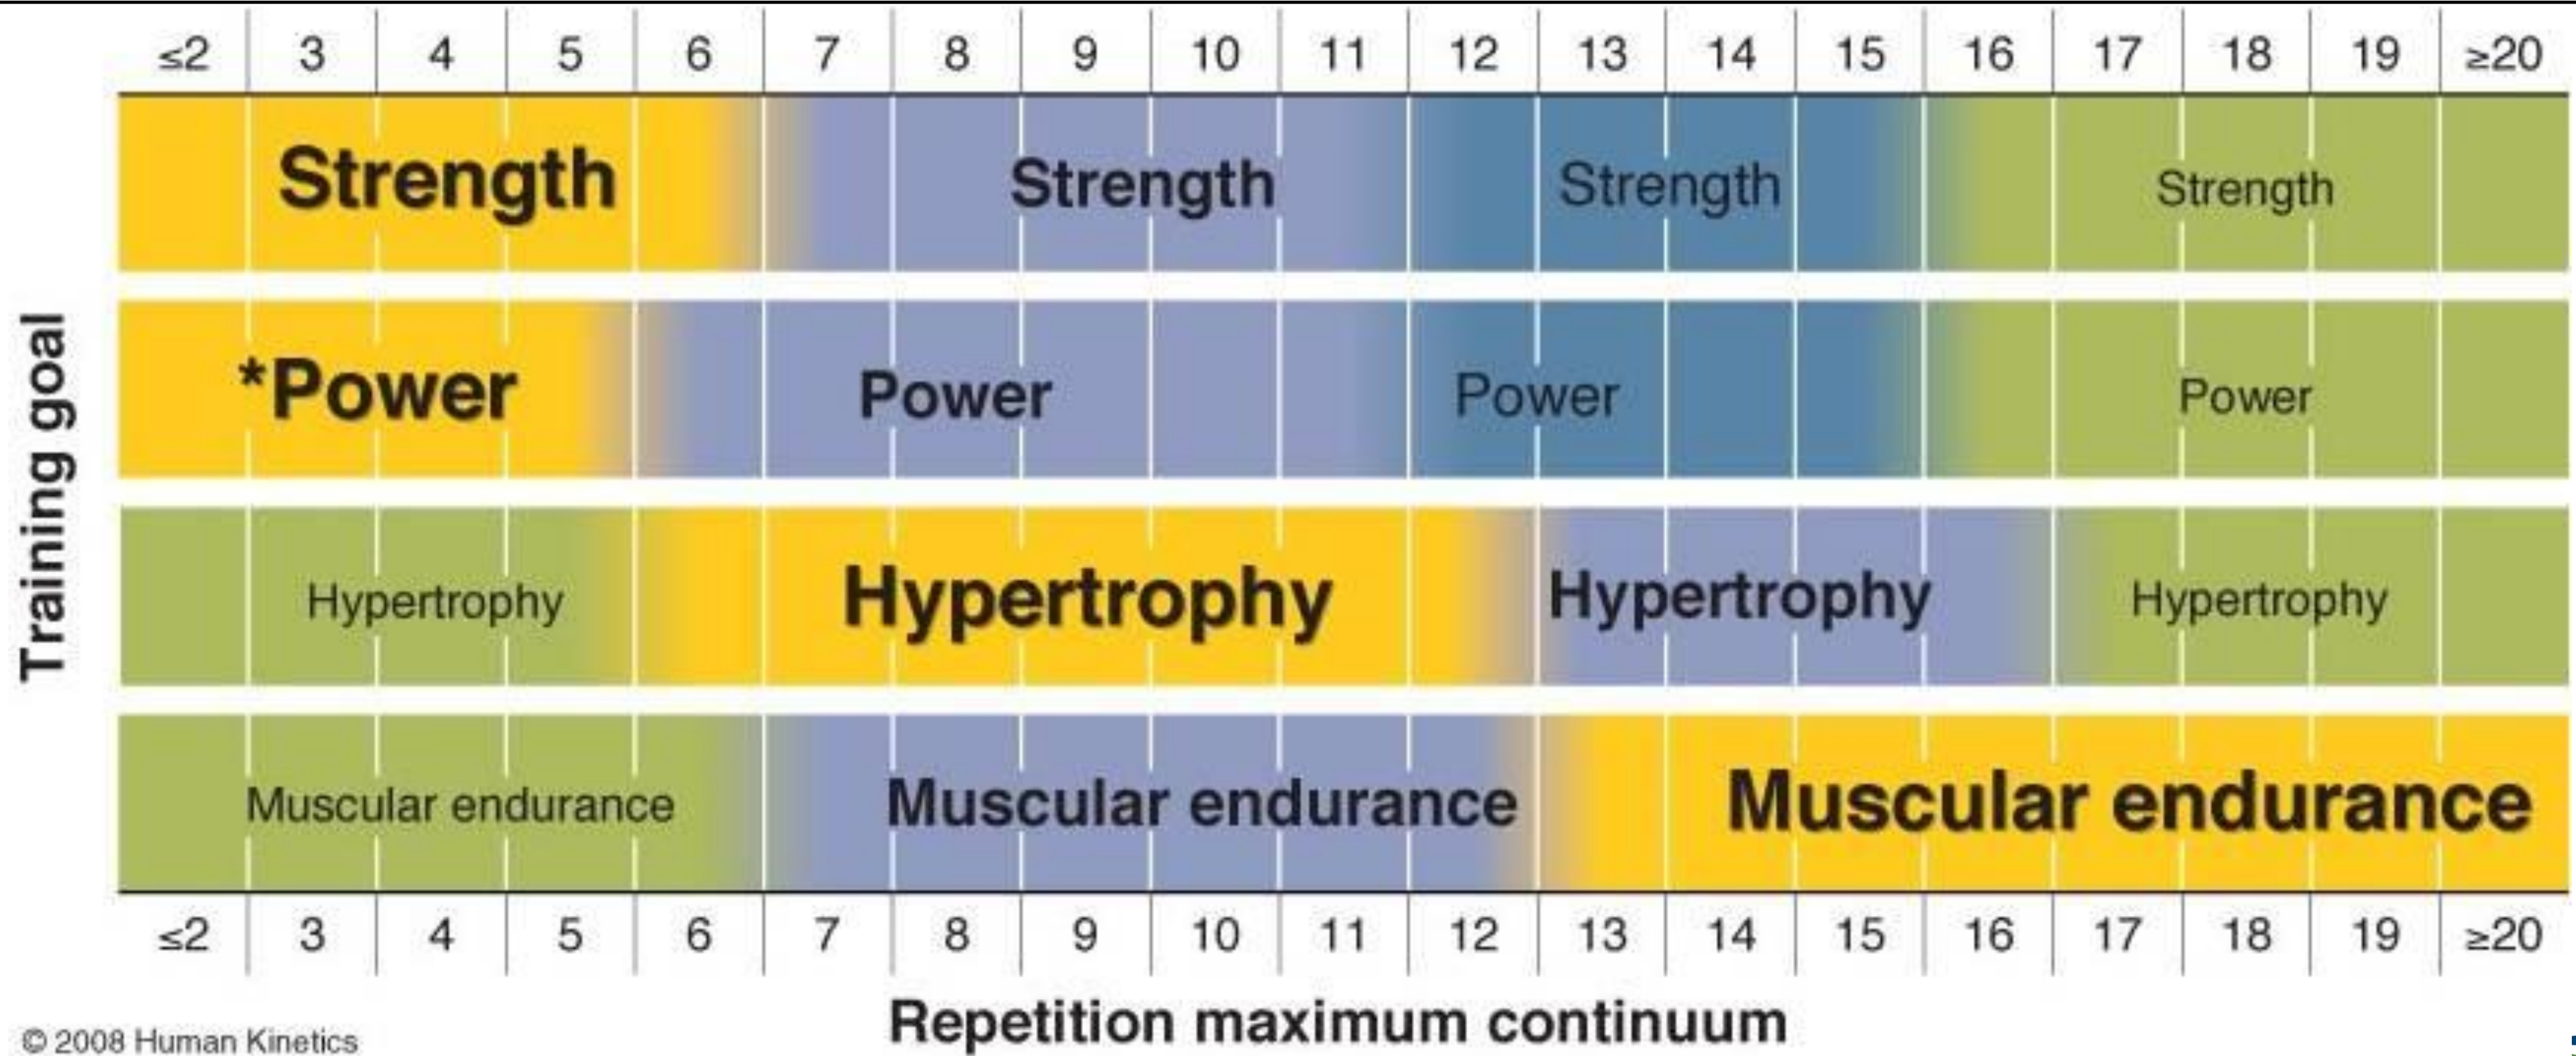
≤2 3 4 5 6 7 8 9 10 11 12 13 14 15 16 17 18 19 ≥20

Training goal

Strength Strength Strength Strength

*Power Power Power Power

Hypertrophy Hypertrophy Hypertrophy Hypertrophy

Muscular endurance Muscular endurance Muscular endurance

≤2 3 4 5 6 7 8 9 10 11 12 13 14 15 16 17 18 19 ≥20

Repetition maximum continuum

© 2008 Human Kinetics